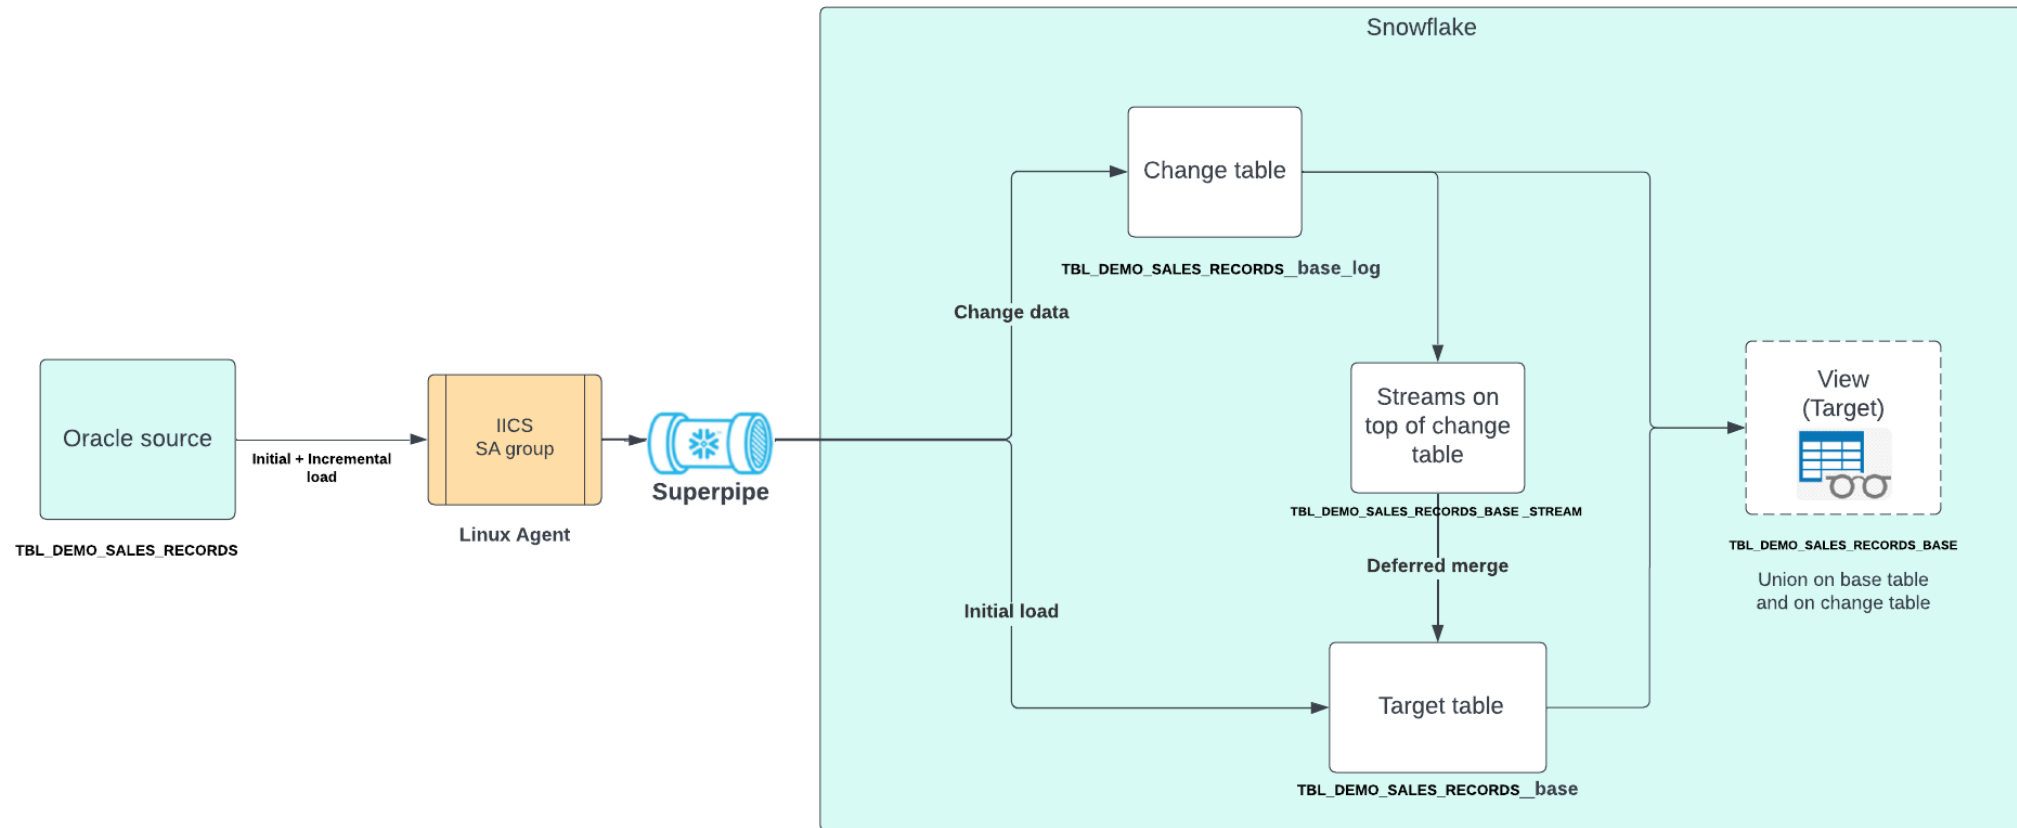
Snowflake

Oracle source

TBL_DEMO_SALES_RECORDS

Initial + Incremental load

IICS
SA group

Linux Agent

Superpipe

Change table

TBL_DEMO_SALES_RECORDS_base_log

Change data

Streams on top of change table

TBL_DEMO_SALES_RECORDS_BASE_STREAM

Deferred merge

Initial load

Target table

TBL_DEMO_SALES_RECORDS_base

View
(Target)

TBL_DEMO_SALES_RECORDS_BASE

Union on base table and on change table